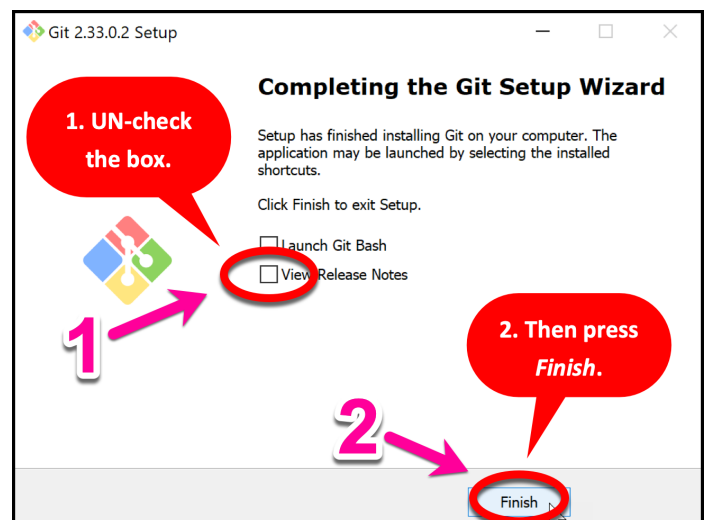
Git 2.33.0.2 Setup

Completing the Git Setup Wizard

1. UN-check the box.

Setup has finished installing Git on your computer. The application may be launched by selecting the installed shortcuts.

Click Finish to exit Setup.

Launch Git Bash

View Release Notes

1

2. Then press *Finish*.

2

Finish